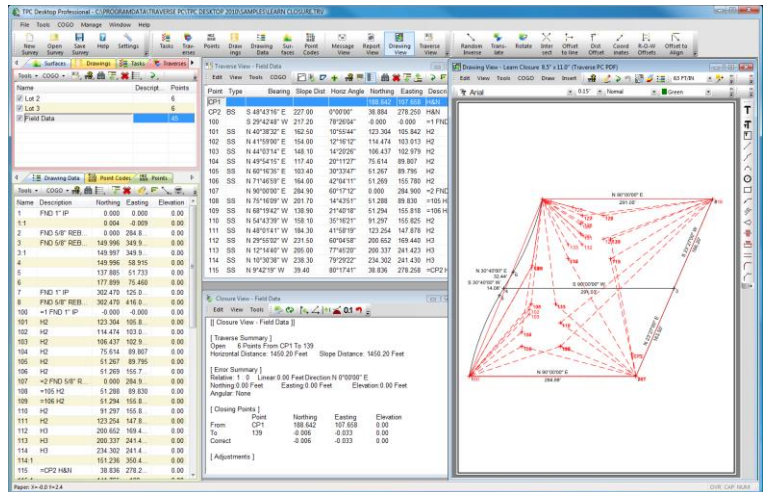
TPC Desktop Professional - C:\PROGRAMDATA\TRAVERSE PC\TPC DESKTOP 2010\SAMPLES\LEARN CLOSURE.TRV

File Tools COGO Manage Window Help

New Survey | Open Survey | Save Survey | Help | Settings | Tasks | Traverses | Points | Drawings | Drawing Data | Surfaces | Point Codes | Message View | Report View | Drawing View | Traverse View | Random Inverse | Translate | Rotate | Intersect | Offset to line | Dist Offset | Coordinates | R-O-W Offsets | Offset to Align

Surfaces | Drawings | Tasks | Traverses

Tools COGO

| Name | Descript... | Points |
|---|---|---|
| Lot 2 | | 6 |
| Lot 3 | | 6 |
| Field Data | | 45 |

Drawing Data | Point Codes | Points

Tools COGO

| Name | Description | Northing | Easting | Elevation |
|---|---|---|---|---|
| 1 | FND 1" IP | 0.000 | 0.000 | 0.00 |
| 1:1 | | 0.004 | -0.009 | 0.00 |
| 2 | FND 5/8" REB... | 0.000 | 284.8... | 0.00 |
| 2:1 | | 0.004 | 284.8... | 0.00 |
| 3 | FND 5/8" REB... | 149.996 | 349.9... | 0.00 |
| 3:1 | | 149.997 | 349.9... | 0.00 |
| 4 | | 149.996 | 58.915 | 0.00 |
| 5 | | 137.885 | 51.733 | 0.00 |
| 6 | | 177.899 | 75.460 | 0.00 |
| 7 | FND 1" IP | 302.470 | 125.0... | 0.00 |
| 8 | FND 5/8" REB... | 302.470 | 416.0... | 0.00 |
| 100 | =1 FND 1" IP | -0.000 | -0.000 | 0.00 |
| 101 | H2 | 123.304 | 105.8... | 0.00 |
| 102 | H2 | 114.474 | 103.0... | 0.00 |
| 103 | H2 | 106.437 | 102.9... | 0.00 |
| 104 | H2 | 75.614 | 89.807 | 0.00 |
| 105 | H2 | 51.267 | 89.795 | 0.00 |
| 106 | H2 | 51.269 | 155.7... | 0.00 |
| 107 | =2 FND 5/8" R... | 0.000 | 284.9... | 0.00 |
| 108 | =105 H2 | 51.288 | 89.830 | 0.00 |
| 109 | =106 H2 | 51.294 | 155.8... | 0.00 |
| 110 | H2 | 91.297 | 155.8... | 0.00 |
| 111 | H2 | 123.254 | 147.8... | 0.00 |
| 112 | H3 | 200.652 | 169.4... | 0.00 |
| 113 | H3 | 200.337 | 241.4... | 0.00 |
| 114 | H3 | 234.302 | 241.4... | 0.00 |
| 114:1 | | 151.276 | 350.4... | 0.00 |
| 115 | =CP2 H&N | 38.836 | 278.2... | 0.00 |

Traverse View - Field Data

Edit View Tools COGO

| Point | Type | Bearing | Slope Dist | Horiz Angle | Northing | Easting | Descri |
|---|---|---|---|---|---|---|---|
| CP1 | | | | | 188.642 | 107.658 | H&N |
| CP2 | BS | S 48°43'16" E | 227.00 | 0°00'00" | 38.884 | 278.250 | H&N |
| 100 | | S 29°42'48" W | 217.20 | 78°26'04" | -0.000 | -0.000 | =1 FND |
| 101 | SS | N 40°38'32" E | 162.50 | 10°55'44" | 123.304 | 105.842 | H2 |
| 102 | SS | N 41°59'00" E | 154.00 | 12°16'12" | 114.474 | 103.013 | H2 |
| 103 | SS | N 44°07'14" E | 148.10 | 14°20'26" | 106.437 | 102.979 | H2 |
| 104 | SS | N 49°54'15" E | 117.40 | 20°11'27" | 75.614 | 89.807 | H2 |
| 105 | SS | N 60°16'35" E | 103.40 | 30°33'47" | 51.267 | 89.795 | H2 |
| 106 | SS | N 71°46'59" E | 164.00 | 42°04'11" | 51.269 | 155.780 | H2 |
| 107 | | N 90°00'00" E | 284.90 | 60°17'12" | 0.000 | 284.900 | =2 FND |
| 108 | SS | N 75°16'09" W | 201.70 | 14°43'51" | 51.288 | 89.830 | =105 H |
| 109 | SS | N 68°19'42" W | 138.90 | 21°40'18" | 51.294 | 155.818 | =106 H |
| 110 | SS | N 54°43'39" W | 158.10 | 35°16'21" | 91.297 | 155.825 | H2 |
| 111 | SS | N 48°01'41" W | 184.30 | 41°58'19" | 123.254 | 147.878 | H2 |
| 112 | SS | N 29°55'02" W | 231.50 | 60°04'58" | 200.652 | 169.440 | H3 |
| 113 | SS | N 12°14'40" W | 205.00 | 77°45'20" | 200.337 | 241.423 | H3 |
| 114 | SS | N 10°30'38" W | 238.30 | 79°29'22" | 234.302 | 241.430 | H3 |
| 115 | SS | N 9°42'19" W | 39.40 | 80°17'41" | 38.836 | 278.258 | =CP2 H |

Closure View - Field Data

Edit View Tools

[[ Closure View - Field Data ]]

[ Traverse Summary ]
Open 6 Points From CP1 To 139
Horizontal Distance: 1450.20 Feet Slope Distance: 1450.20 Feet

[ Error Summary ]
Relative 1 : 0 Linear 0.00 Feet Direction N 0°00'00" E
Nothing:0.00 Feet Easting:0.00 Feet Elevation:0.00 Feet
Angular: None

[ Closing Points ]

| | Point | Northing | Easting | Elevation |
|---|---|---|---|---|
| From | CP1 | 188.642 | 107.658 | 0.00 |
| To | 139 | -0.006 | -0.033 | 0.00 |
| Correct | | -0.006 | -0.033 | 0.00 |

[ Adjustments ]

Drawing View - Learn Closure 8.5" x 11.0" (Traverse PC PDF)

Edit View Tools COGO Draw Insert

Arial 0.15' Normal Green

N 90°00'00" E
291.00
N 30°43'00" E
52.44
S 90°00'00" E
14.06
S 90°00'00" E
235.03
N 90°00'00" E
284.90

Paper: X=-0.0 Y=2.4
OVR CAP NUM